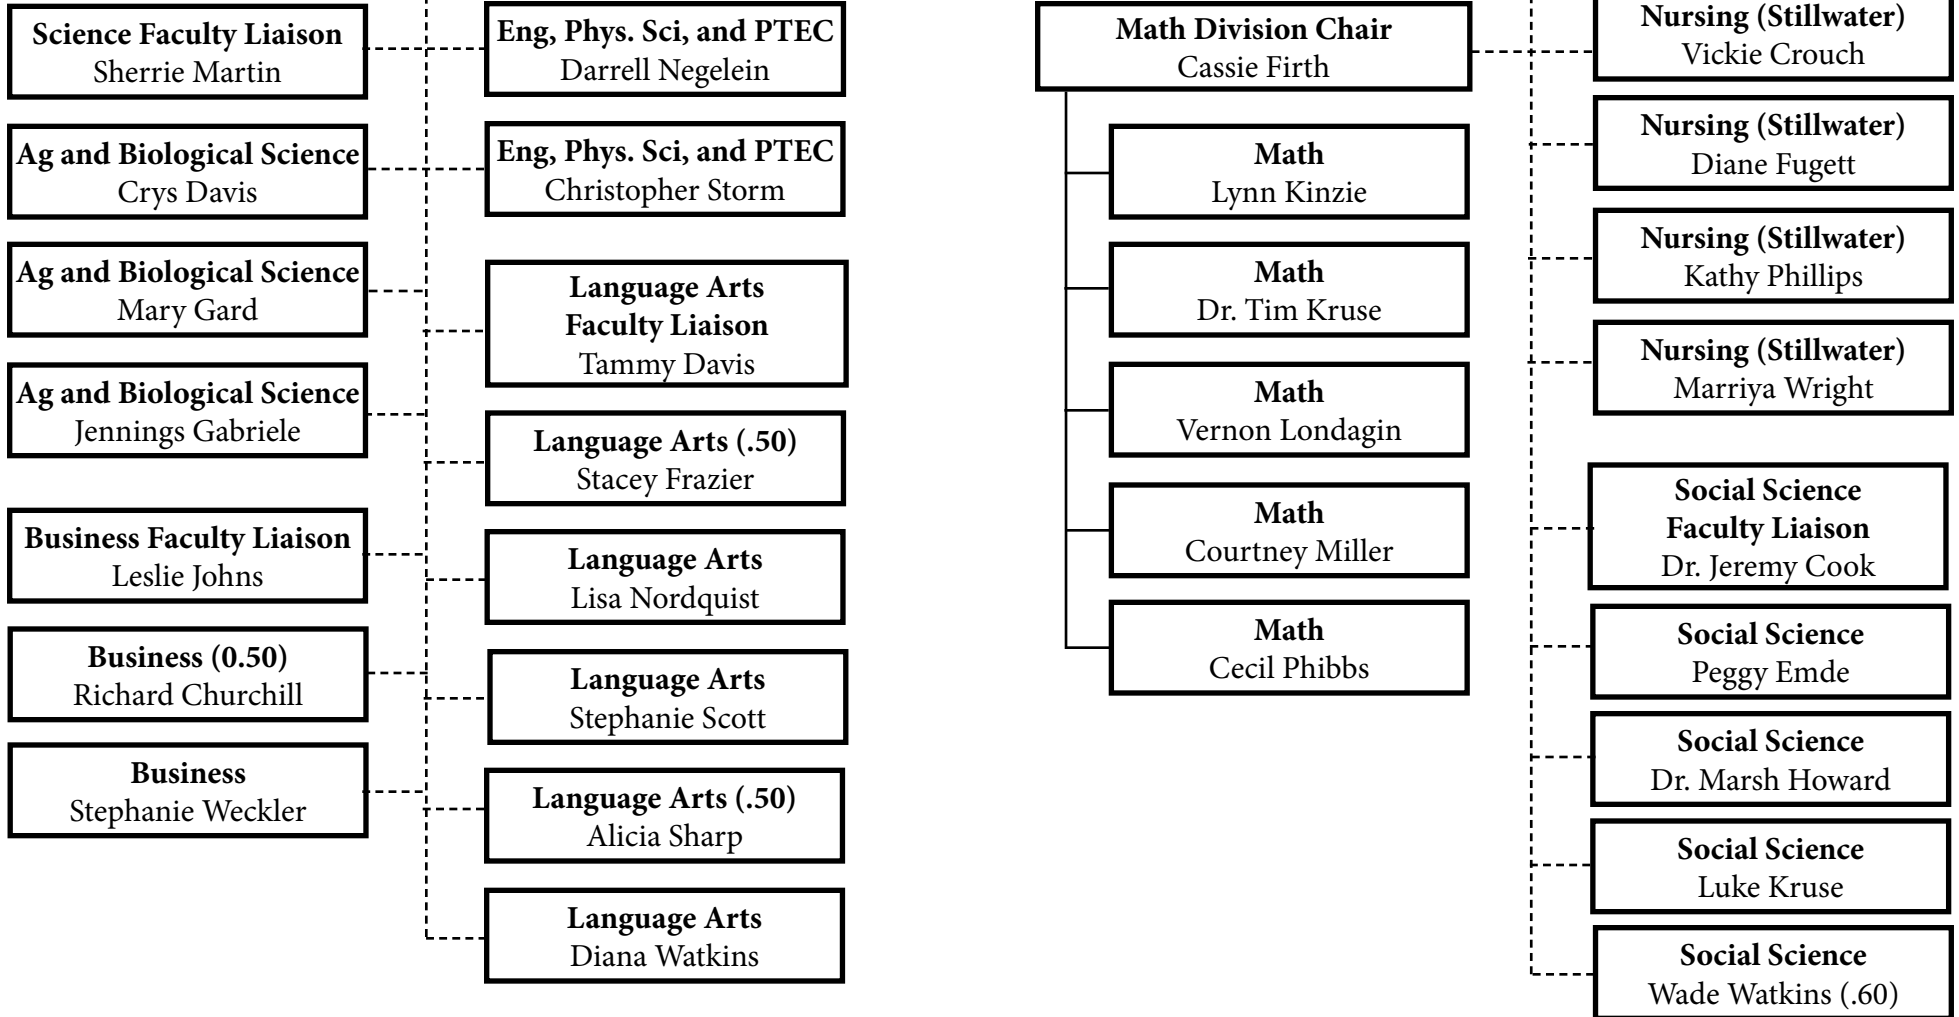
**Science Faculty Liaison**
Sherrie Martin

**Ag and Biological Science**
Crys Davis

**Ag and Biological Science**
Mary Gard

**Ag and Biological Science**
Jennings Gabriele

**Business Faculty Liaison**
Leslie Johns

**Business (0.50)**
Richard Churchill

**Business**
Stephanie Weckler

**Eng, Phys. Sci, and PTEC**
Darrell Negelein

**Eng, Phys. Sci, and PTEC**
Christopher Storm

**Language Arts Faculty Liaison**
Tammy Davis

**Language Arts (.50)**
Stacey Frazier

**Language Arts**
Lisa Nordquist

**Language Arts**
Stephanie Scott

**Language Arts (.50)**
Alicia Sharp

**Language Arts**
Diana Watkins

**Math Division Chair**
Cassie Firth

**Math**
Lynn Kinzie

**Math**
Dr. Tim Kruse

**Math**
Vernon Londagin

**Math**
Courtney Miller

**Math**
Cecil Phibbs

**Nursing (Stillwater)**
Vickie Crouch

**Nursing (Stillwater)**
Diane Fugett

**Nursing (Stillwater)**
Kathy Phillips

**Nursing (Stillwater)**
Marriya Wright

**Social Science Faculty Liaison**
Dr. Jeremy Cook

**Social Science**
Peggy Emde

**Social Science**
Dr. Marsh Howard

**Social Science**
Luke Kruse

**Social Science**
Wade Watkins (.60)